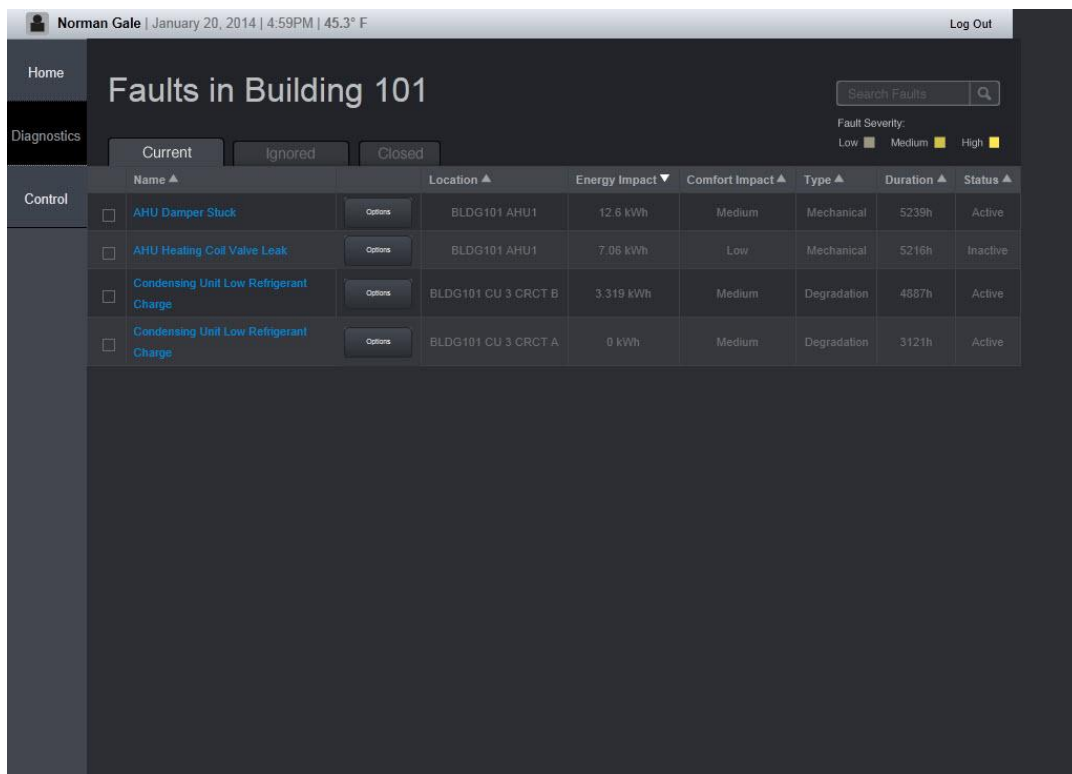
Norman Gale | January 20, 2014 | 4:59PM | 45.3° F

Log Out

Home

Diagnostics

Control

Faults in Building 101

Search Faults

Fault Severity:
Low Medium High

Current Ignored Closed

| | Name ▲ | | Location ▲ | Energy Impact ▼ | Comfort Impact ▲ | Type ▲ | Duration ▲ | Status ▲ |
|---|---|---|---|---|---|---|---|---|
| ☐ | AHU Damper Stuck | Options | BLDG101 AHU1 | 12.6 kWh | Medium | Mechanical | 5239h | Active |
| ☐ | AHU Heating Coil Valve Leak | Options | BLDG101 AHU1 | 7.06 kWh | Low | Mechanical | 5216h | Inactive |
| ☐ | Condensing Unit Low Refrigerant Charge | Options | BLDG101 CU 3 CRCT B | 3.319 kWh | Medium | Degradation | 4887h | Active |
| ☐ | Condensing Unit Low Refrigerant Charge | Options | BLDG101 CU 3 CRCT A | 0 kWh | Medium | Degradation | 3121h | Active |